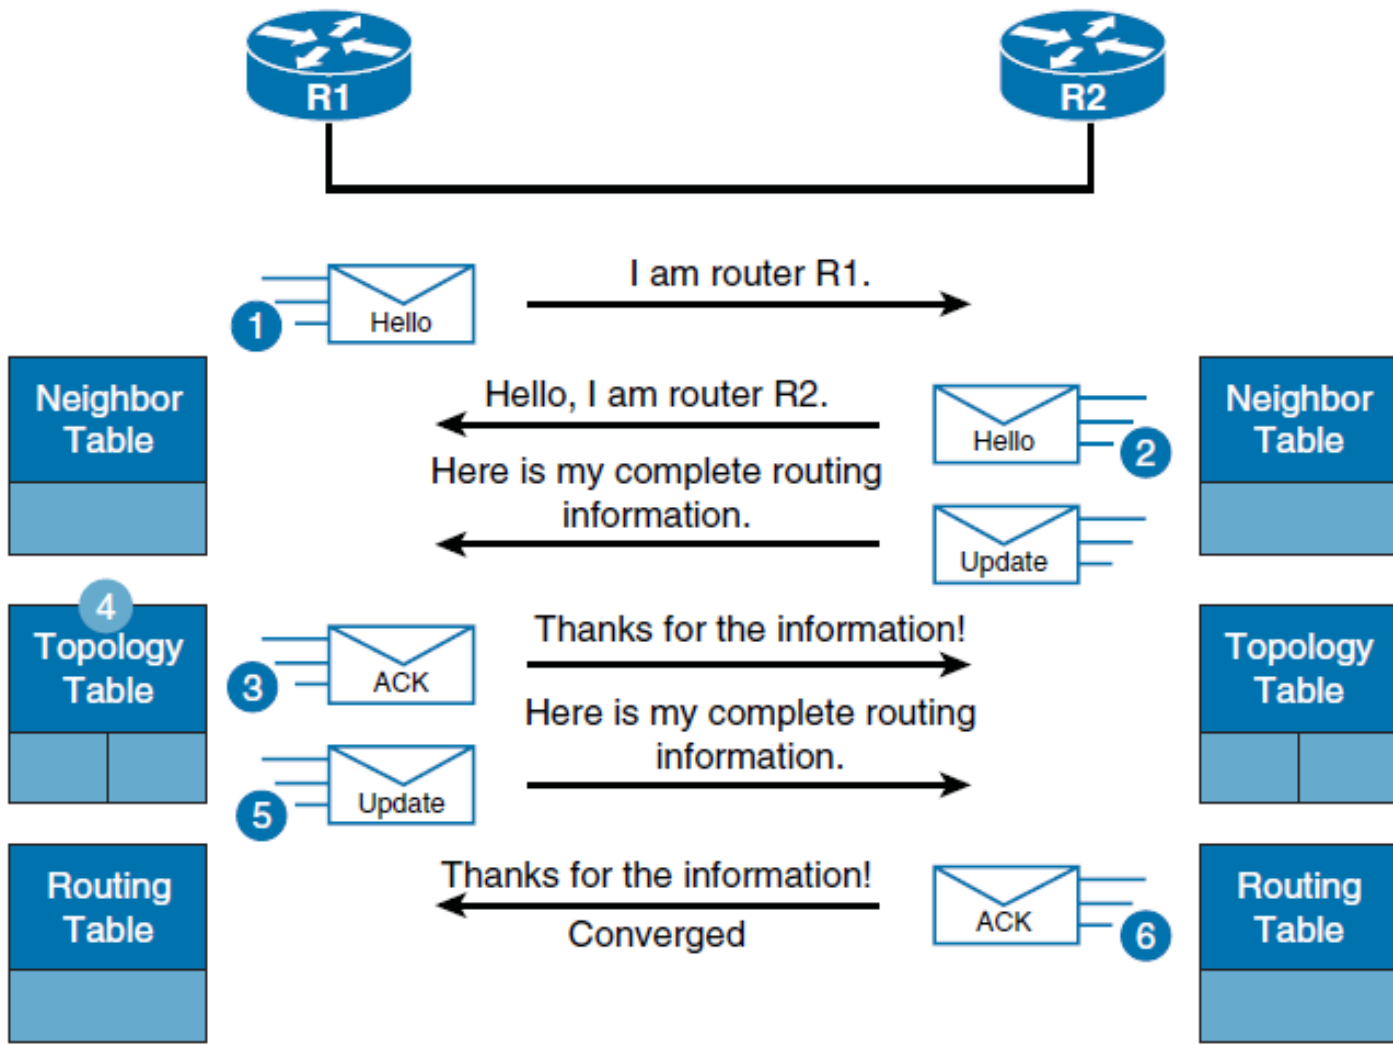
R1

R2

1 Hello

I am router R1.

Neighbor Table

Hello, I am router R2.

Hello 2

Neighbor Table

Here is my complete routing information.

Update

4 Topology Table

3 ACK

Thanks for the information!

Topology Table

Here is my complete routing information.

5 Update

Routing Table

Thanks for the information!

Converged

ACK 6

Routing Table